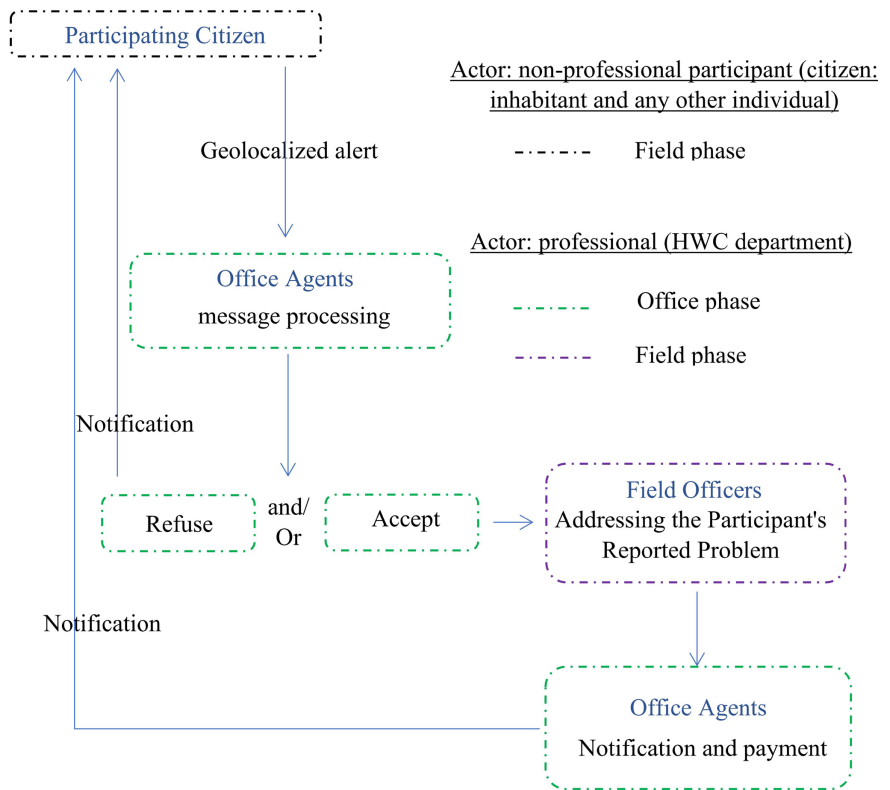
Participating Citizen

Actor: non-professional participant (citizen: inhabitant and any other individual)

Geolocalized alert

Field phase

Actor: professional (HWC department)

Office Agents
message processing

Office phase

Field phase

Notification

Refuse

and/
Or

Accept

Field Officers
Addressing the Participant's Reported Problem

Notification

Office Agents
Notification and payment